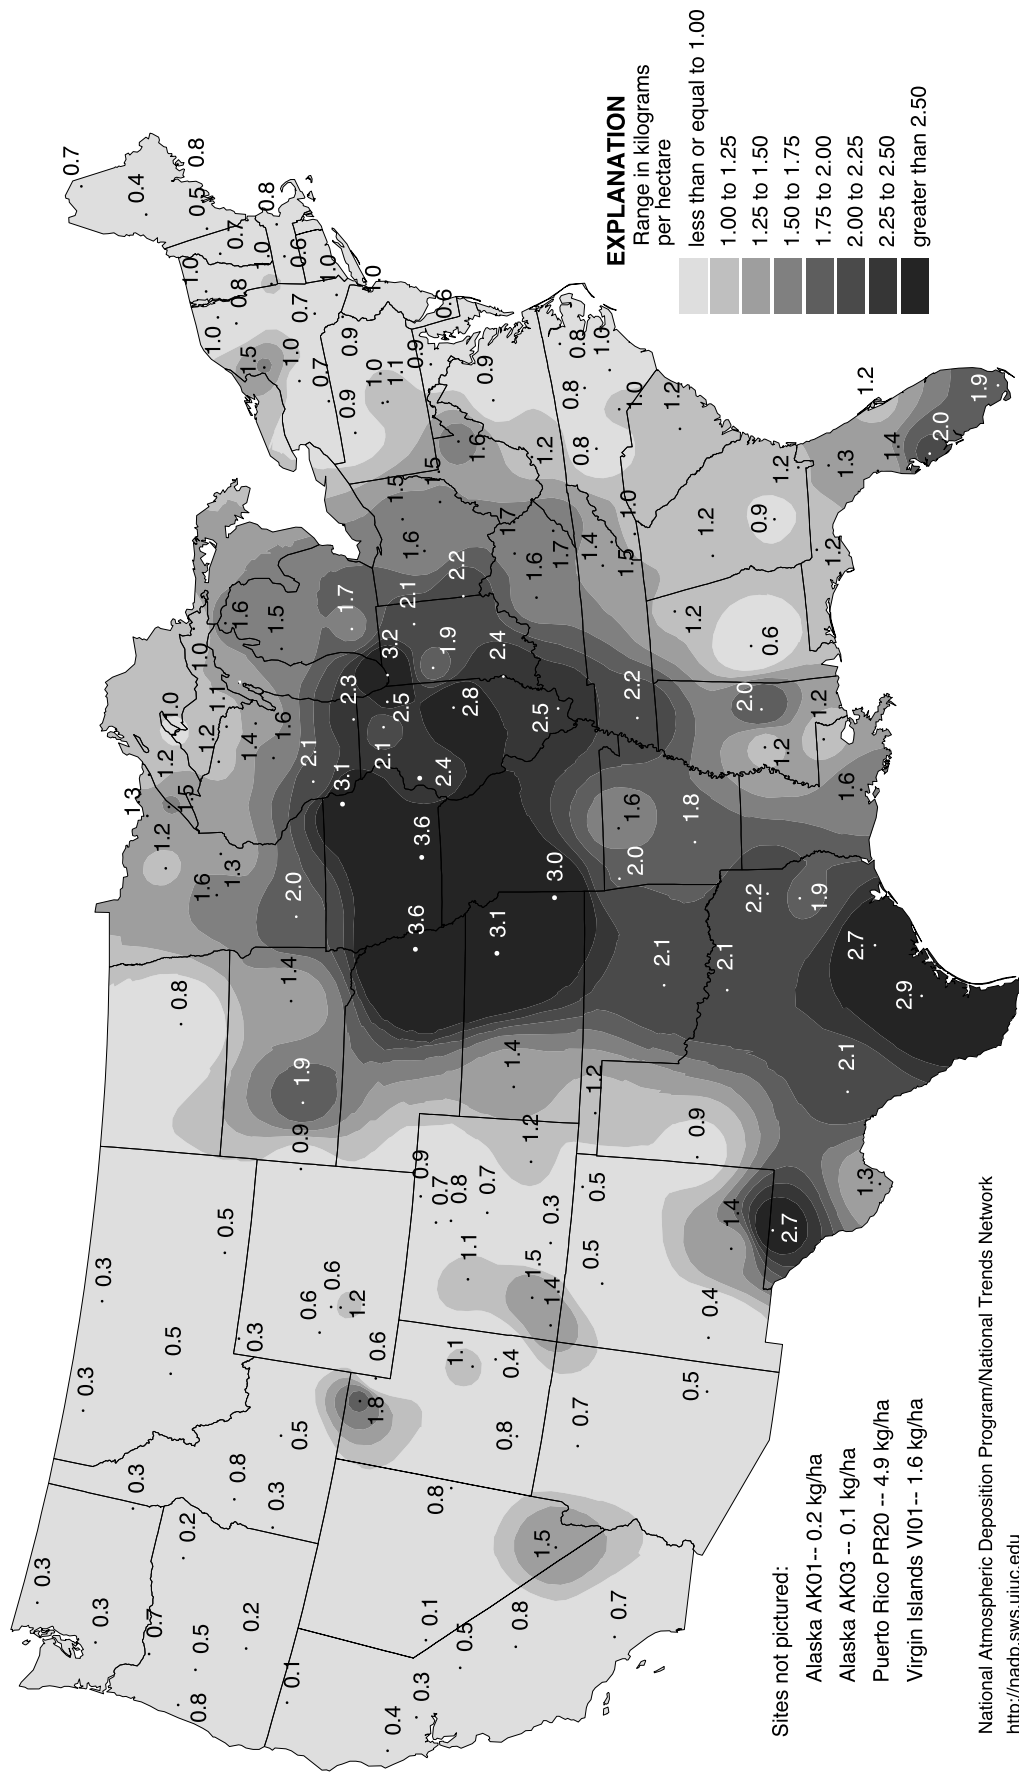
EXPLANATION
Range in kilograms per hectare
less than or equal to 1.00
1.00 to 1.25
1.25 to 1.50
1.50 to 1.75
1.75 to 2.00
2.00 to 2.25
2.25 to 2.50
greater than 2.50

Sites not pictured:
Alaska AK01-- 0.2 kg/ha
Alaska AK03 -- 0.1 kg/ha
Puerto Rico PR20 -- 4.9 kg/ha
Virgin Islands VI01-- 1.6 kg/ha

National Atmospheric Deposition Program/National Trends Network
http://nadp.sws.uiuc.edu

0.3 0.3 0.7 0.5 0.8 0.4 0.1 0.3 0.2 0.3 0.2 0.5 0.1 0.8 0.5 0.7 0.3 0.8 0.3 0.8 1.5 0.7 0.3 0.5 0.5 0.3 0.8 1.8 0.6 0.6 1.2 0.3 0.6 1.1 0.4 0.8 0.7 0.5 0.5 1.1 1.5 1.4 0.5 0.4 0.7 0.8 0.9 0.7 0.3 0.9 0.5 0.4 1.4 2.7 1.3 0.8 1.9 1.4 0.9 1.2 1.2 0.9 1.4 3.6 3.1 3.0 2.1 2.1 2.1 2.9 2.7 1.6 1.3 1.2 2.0 1.3 1.6 1.2 1.5 1.2 1.0 1.1 1.2 1.4 1.6 2.1 3.1 3.6 2.1 2.4 2.3 2.5 2.8 2.5 2.0 1.6 1.8 1.6 1.9 2.2 1.2 1.2 2.0 2.2 1.6 1.0 1.5 1.7 3.2 1.9 2.4 0.6 1.2 2.1 2.2 1.6 1.5 1.6 1.7 1.4 1.5 1.0 1.2 0.9 1.2 1.2 1.2 1.7 1.6 1.5 1.2 0.8 1.0 1.2 1.3 1.4 2.0 1.9 1.2 0.9 0.8 1.0 1.5 0.9 0.9 1.0 1.1 0.9 0.7 1.0 0.7 0.6 1.0 0.8 1.0 0.7 1.0 1.0 0.6 0.5 0.8 0.7 0.4 0.8